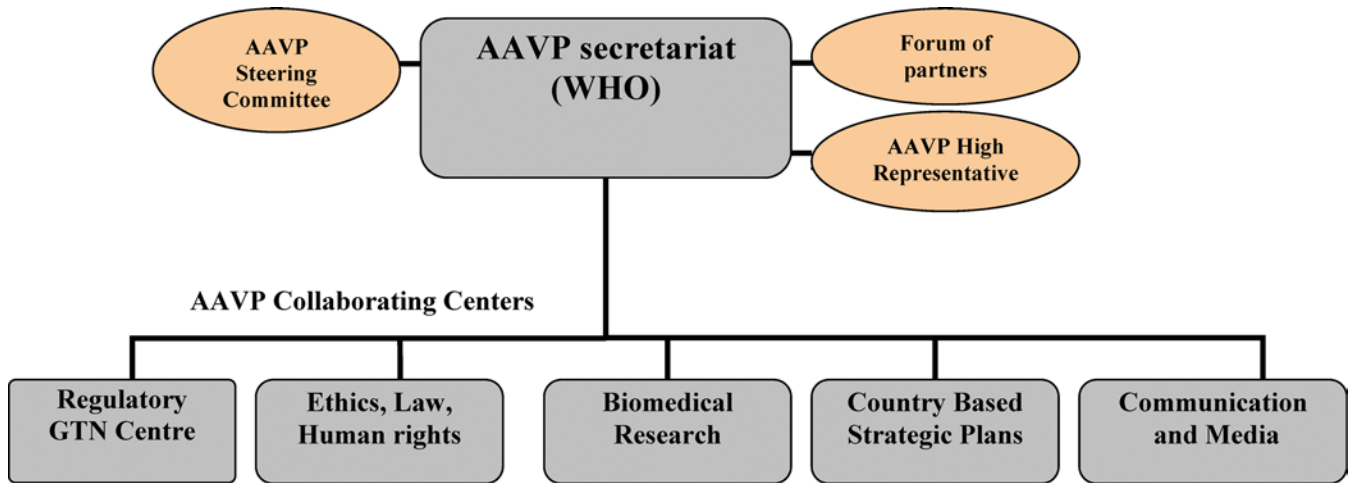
AAVP Steering Committee

AAVP secretariat (WHO)

Forum of partners

AAVP High Representative

AAVP Collaborating Centers

Regulatory GTN Centre

Ethics, Law, Human rights

Biomedical Research

Country Based Strategic Plans

Communication and Media